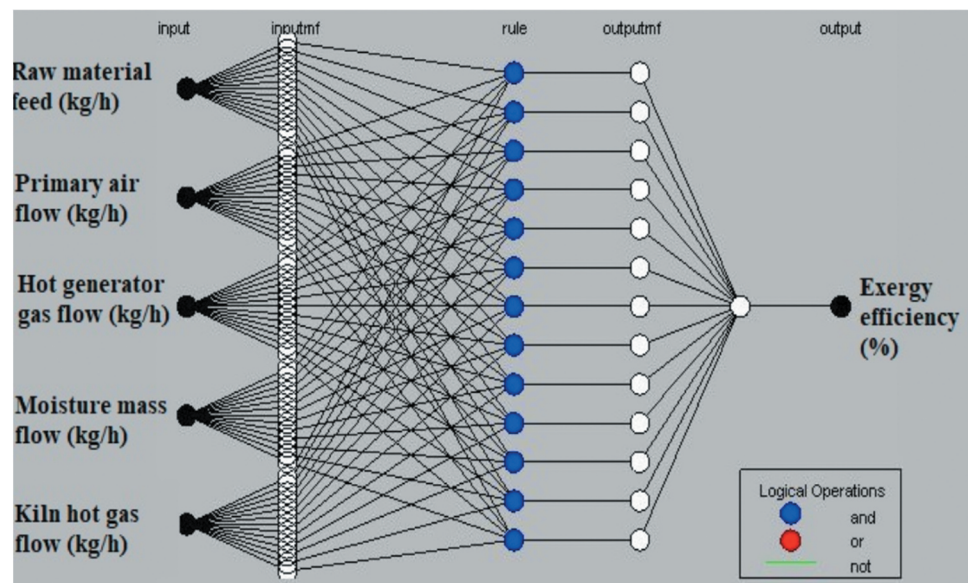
input inputmf rule outputmf output

Raw material feed (kg/h)

Primary air flow (kg/h)

Hot generator gas flow (kg/h)

Moisture mass flow (kg/h)

Kiln hot gas flow (kg/h)

Exergy efficiency (%)

Logical Operations
and
or
not